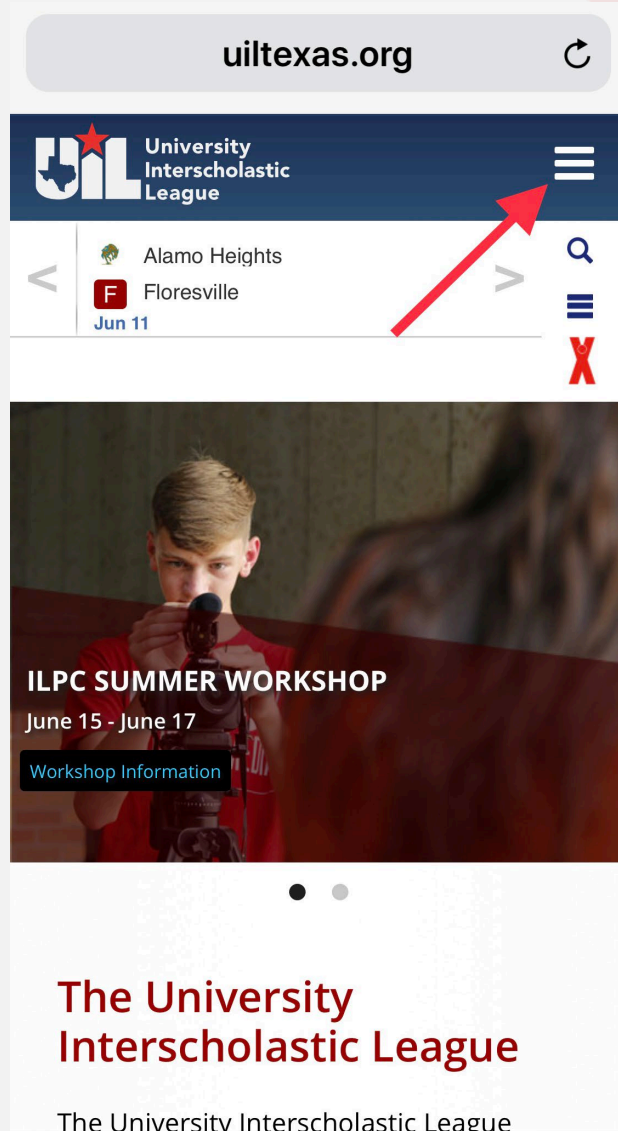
uiltexas.org

UIL University Interscholastic League

<

Alamo Heights

F Floresville

Jun 11

>

ILPC SUMMER WORKSHOP

June 15 - June 17

Workshop Information

The University Interscholastic League

The University Interscholastic League